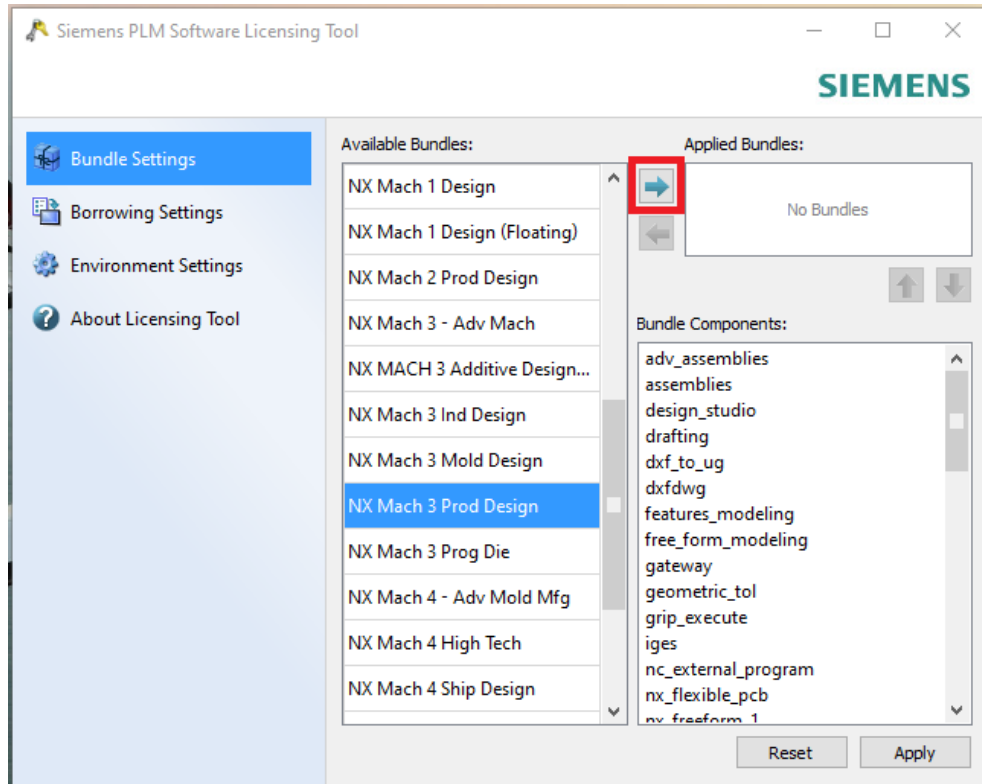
Siemens PLM Software Licensing Tool

SIEMENS

Bundle Settings
Borrowing Settings
Environment Settings
About Licensing Tool

Available Bundles:
NX Mach 1 Design
NX Mach 1 Design (Floating)
NX Mach 2 Prod Design
NX Mach 3 - Adv Mach
NX MACH 3 Additive Design...
NX Mach 3 Ind Design
NX Mach 3 Mold Design
NX Mach 3 Prod Design
NX Mach 3 Prog Die
NX Mach 4 - Adv Mold Mfg
NX Mach 4 High Tech
NX Mach 4 Ship Design

Applied Bundles:
No Bundles

Bundle Components:
adv_assemblies
assemblies
design_studio
drafting
dxf_to_ug
dxfdwg
features_modeling
free_form_modeling
gateway
geometric_tol
grip_execute
iges
nc_external_program
nx_flexible_pcb
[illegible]

Reset
Apply